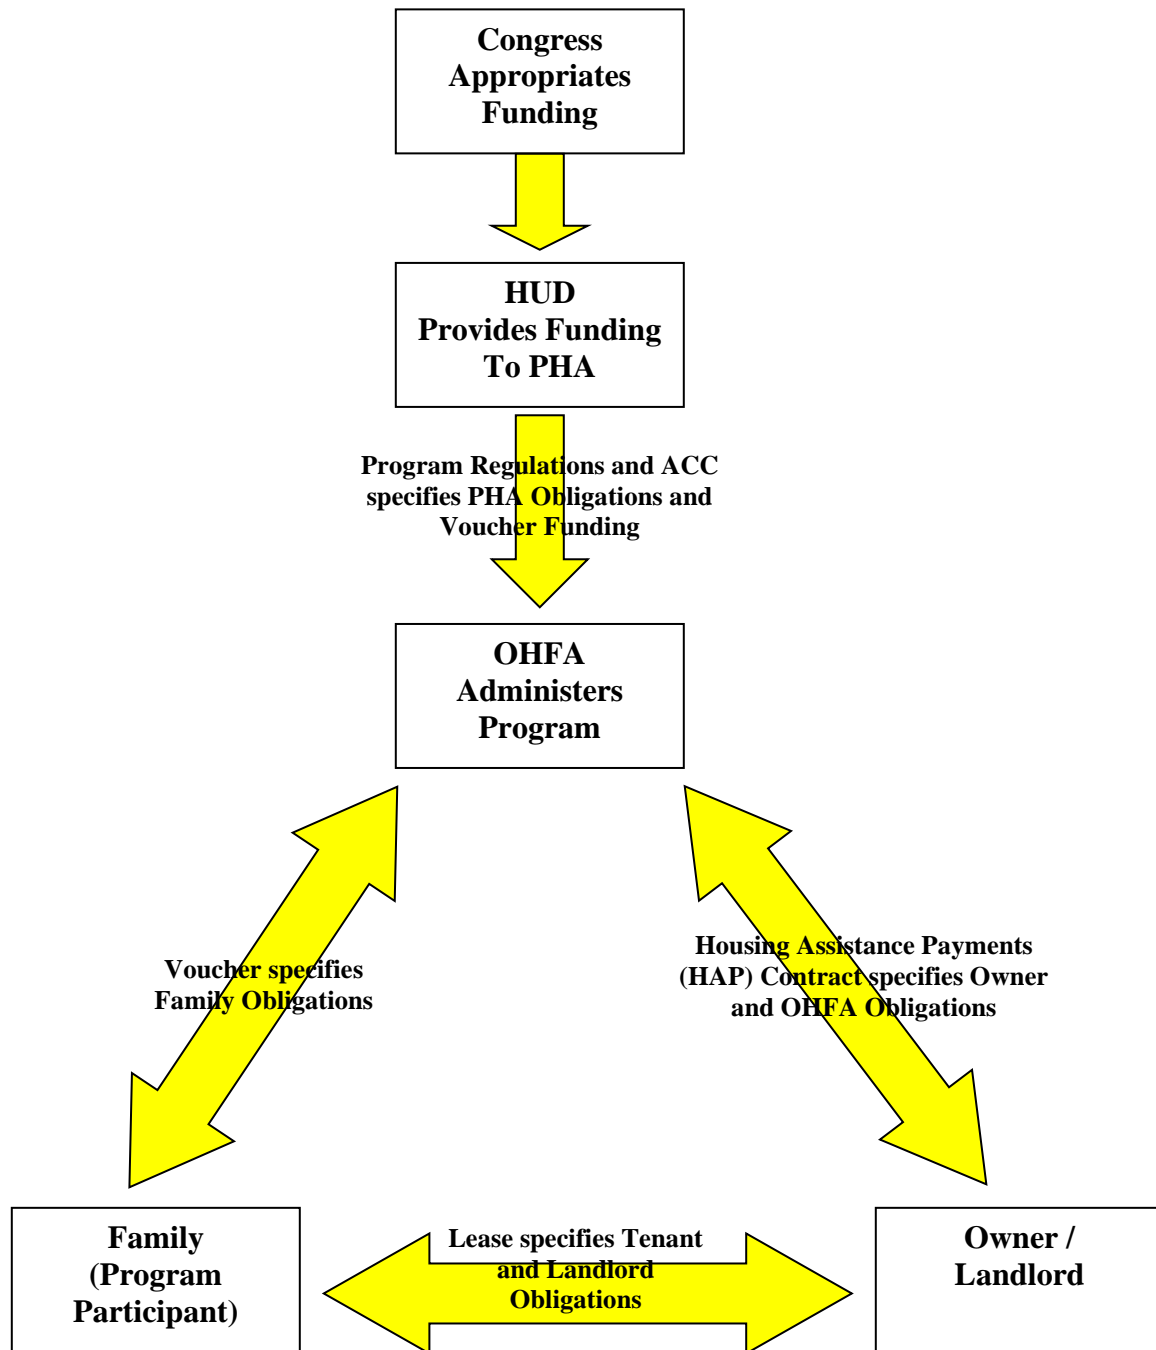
Congress Appropriates Funding

HUD Provides Funding To PHA

Program Regulations and ACC specifies PHA Obligations and Voucher Funding

OHFA Administers Program

Voucher specifies Family Obligations

Housing Assistance Payments (HAP) Contract specifies Owner and OHFA Obligations

Family (Program Participant)

Lease specifies Tenant and Landlord Obligations

Owner / Landlord